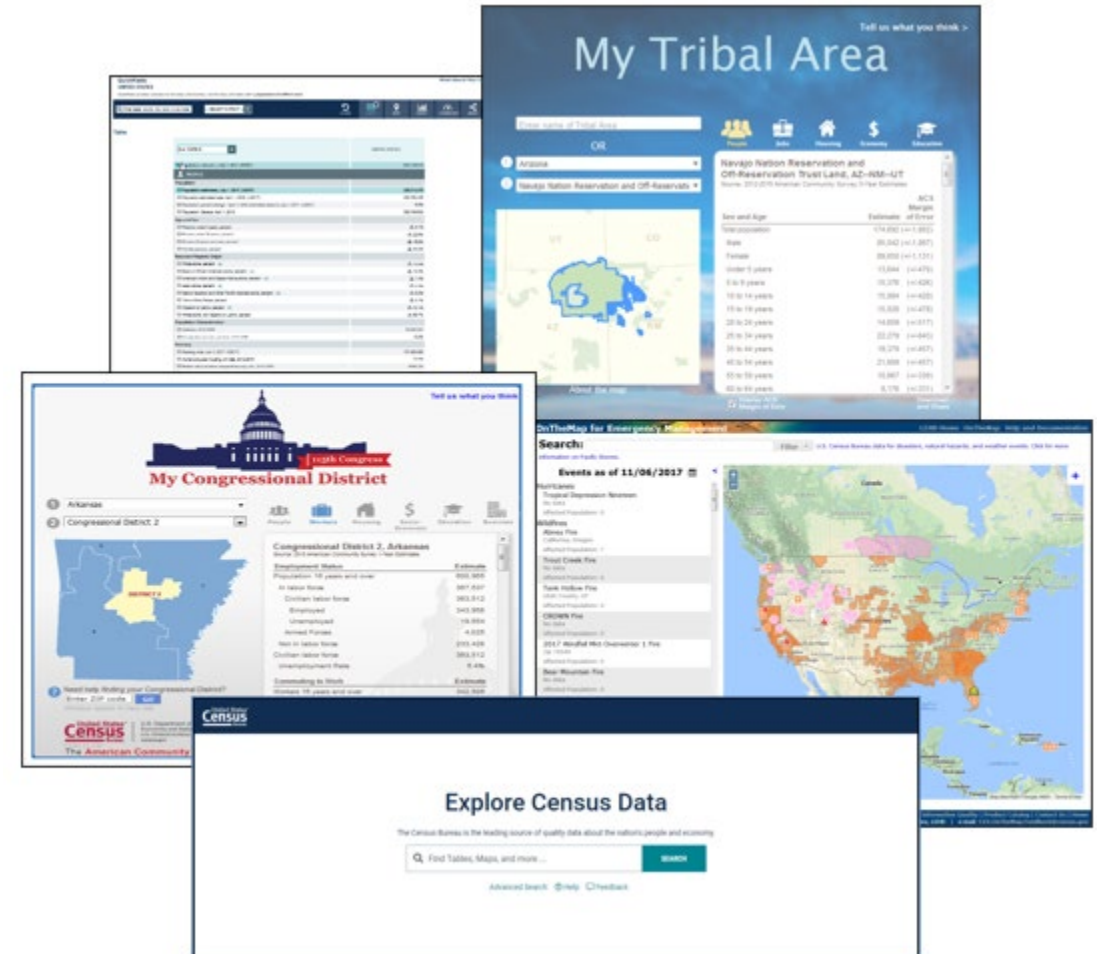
Tell us what you think >

My Tribal Area

Enter name of Tribal Area

OR

1 Arizona

2 Navajo Nation Reservation and Off-Reservation

People Jobs Housing Economy Education

Navajo Nation Reservation and Off-Reservation Trust Land, AZ--NM--UT

| Sex and Age | Estimate | ACS Margin of Error |
|---|---|---|
| Total population | 174,092 | (+/-1,692) |
| Male | 85,042 | (+/-1,067) |
| Female | 89,050 | (+/-1,131) |
| Under 5 years | 13,044 | (+/-479) |
| 5 to 9 years | 15,376 | (+/-626) |
| 10 to 14 years | 15,564 | (+/-628) |
| 15 to 19 years | 15,526 | (+/-476) |
| 20 to 24 years | 14,808 | (+/-517) |
| 25 to 34 years | 22,079 | (+/-640) |
| 35 to 44 years | 18,276 | (+/-467) |
| 45 to 54 years | 21,009 | (+/-487) |
| 55 to 59 years | 10,667 | (+/-336) |
| 60 to 64 years | 8,176 | (+/-331) |

About the map

Tell us what you think

115th Congress

My Congressional District

1 Arkansas

2 Congressional District: 2

People Workers Housing Socio-Economic Education Business

DISTRICT 2

Congressional District 2, Arkansas

| Employment Status | Estimate |
|---|---|
| Population 16 years and over | 600,965 |
| In labor force | 387,537 |
| Civilian labor force | 383,512 |
| Employed | 343,958 |
| Unemployed | 19,554 |
| Armed Forces | 4,025 |
| Not in labor force | 213,428 |
| Civilian labor force | 383,512 |
| Unemployment Rate | 5.4% |
| Commuting to Work | Estimate |
| Workers 16 years and over | 342,508 |

Need help finding your Congressional District?

Enter ZIP code GO

United States Census Bureau

The American Community

OnTheMap for Emergency Management

Search:

Events as of 11/06/2017

Hurricanes

Tropical Depression Nineteen

Wildfires

Abney Fire

Trout Creek Fire

Tank Hollow Fire

CROWN Fire

2017 Windfall Mid Overwinter 1 Fire

Bear Mountain Fire

Canada

United States Census Bureau

Explore Census Data

The Census Bureau is the leading source of quality data about the nation's people and economy.

Find Tables, Maps, and more ...

SEARCH

Advanced Search Help Feedback